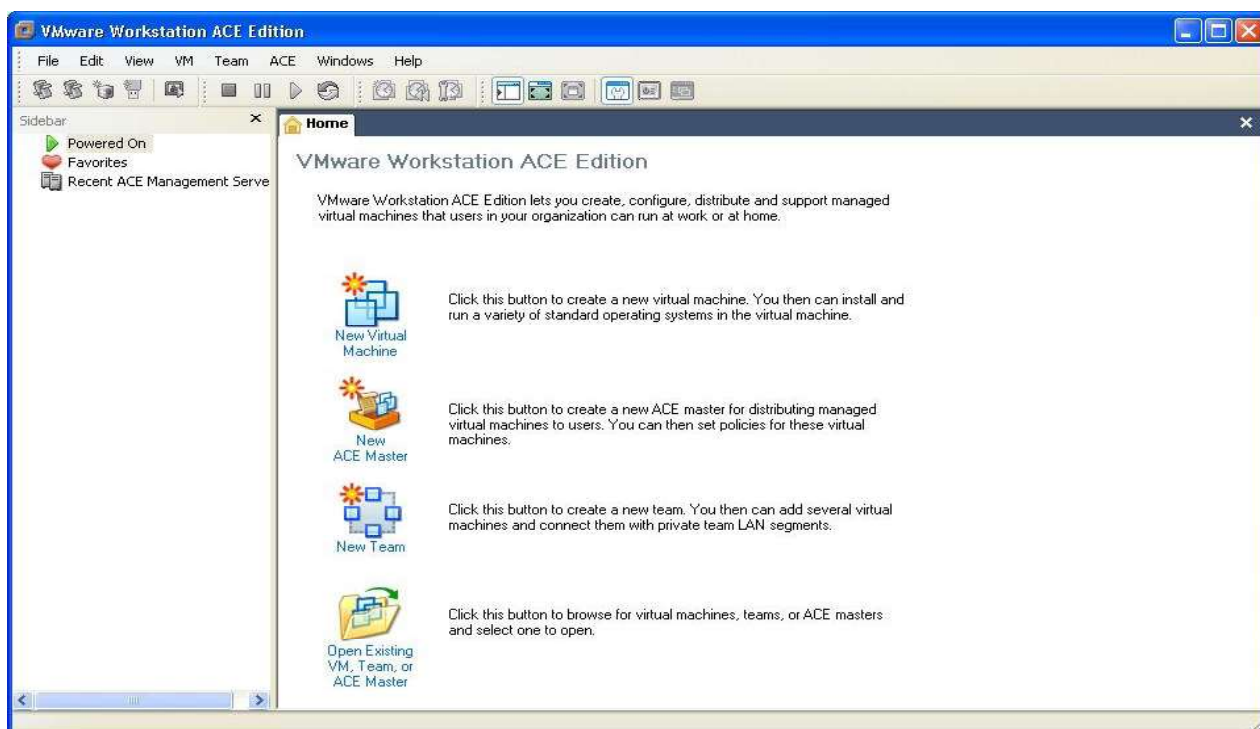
VMware Workstation ACE Edition

File Edit View VM Team ACE Windows Help

Sidebar ×

Powered On
Favorites
Recent ACE Management Serve

Home ×

VMware Workstation ACE Edition

VMware Workstation ACE Edition lets you create, configure, distribute and support managed virtual machines that users in your organization can run at work or at home.

New Virtual Machine

Click this button to create a new virtual machine. You then can install and run a variety of standard operating systems in the virtual machine.

New ACE Master

Click this button to create a new ACE master for distributing managed virtual machines to users. You can then set policies for these virtual machines.

New Team

Click this button to create a new team. You then can add several virtual machines and connect them with private team LAN segments.

Open Existing VM, Team, or ACE Master

Click this button to browse for virtual machines, teams, or ACE masters and select one to open.